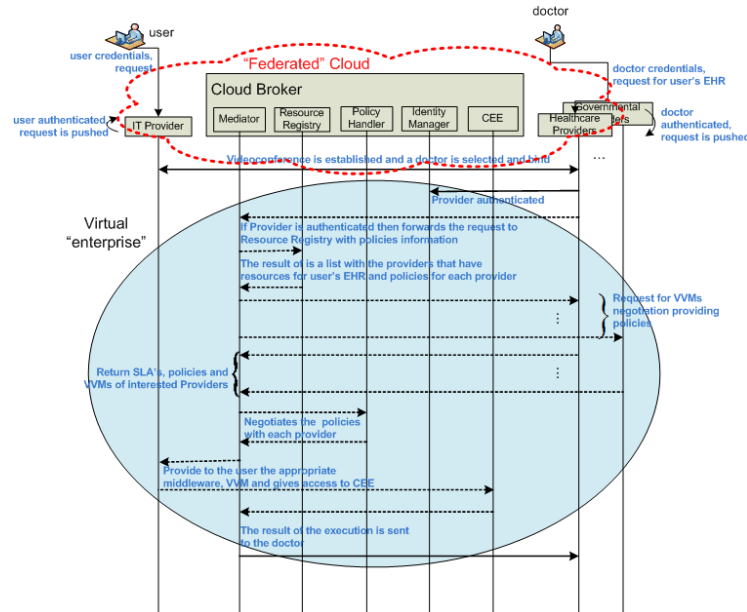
user

doctor

user credentials, request

"Federated" Cloud

doctor credentials, request for user's EHR

Cloud Broker

user authenticated, request is pushed

IT Provider

Mediator

Resource Registry

Policy Handler

Identity Manager

CEE

Healthcare Providers

Governmental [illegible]

doctor authenticated, request is pushed

Videoconference is established and a doctor is selected and bind

...

Provider authenticated

Virtual "enterprise"

If Provider is authenticated then forwards the request to Resource Registry with policies information

The result of is a list with the providers that have resources for user's EHR and policies for each provider

Request for VVMs negotiation providing policies

Return SLA's, policies and VVMs of interested Providers

Negotiates the policies with each provider

Provide to the user the appropriate middleware, VVM and gives access to CEE

The result of the execution is sent to the doctor